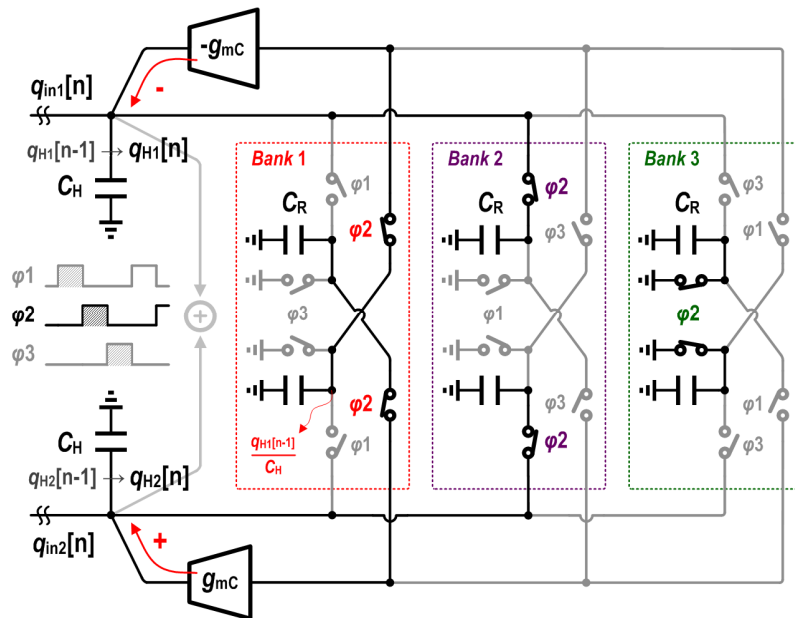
$-g_{mC}$

$q_{in1}[n]$

-

$q_{H1}[n-1] \rightarrow q_{H1}[n]$

$C_H$

$\varphi1$

$\varphi2$

$\varphi3$

$C_H$

$q_{H2}[n-1] \rightarrow q_{H2}[n]$

$q_{in2}[n]$

+

$g_{mC}$

Bank 1

$\varphi1$

$C_R$

$\varphi2$

$\varphi3$

$\varphi2$

$\frac{q_{H1}[n-1]}{C_H}$

$\varphi1$

Bank 2

$\varphi2$

$C_R$

$\varphi3$

$\varphi1$

$\varphi3$

$\varphi2$

Bank 3

$\varphi3$

$C_R$

$\varphi1$

$\varphi2$

$\varphi1$

$\varphi3$